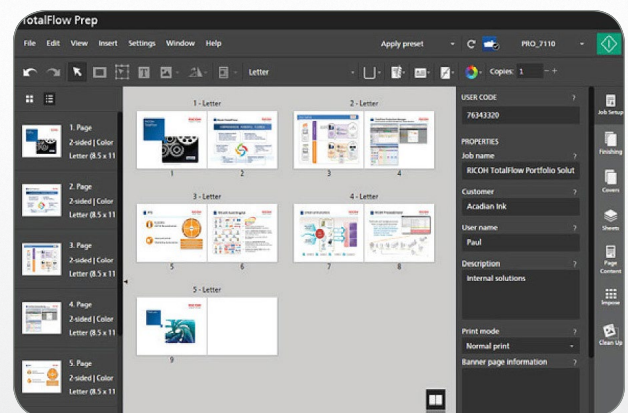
TotalFlow Prep

File Edit View Insert Settings Window Help

Apply preset

PRO_7110

Letter

Copies: 1

1. Page
2-sided | Color
Letter (8.5 x 11

2. Page
2-sided | Color
Letter (8.5 x 11

3. Page
2-sided | Color
Letter (8.5 x 11

4. Page
2-sided | Color
Letter (8.5 x 11

5. Page
2-sided | Color
Letter (8.5 x 11

1 - Letter
1 2

2 - Letter
3 4

3 - Letter
5 6

4 - Letter
7 8

5 - Letter
9

USER CODE ?
76343320

PROPERTIES
Job name ?
RICOH TotalFlow Portfolio Solut

Customer ?
Acadian Ink

User name ?
Paul

Description ?
Internal solutions

Print mode ?
Normal print

Banner page information ?

Job Setup
Finishing
Covers
Sheets
Page Content
Impose
Clean Up